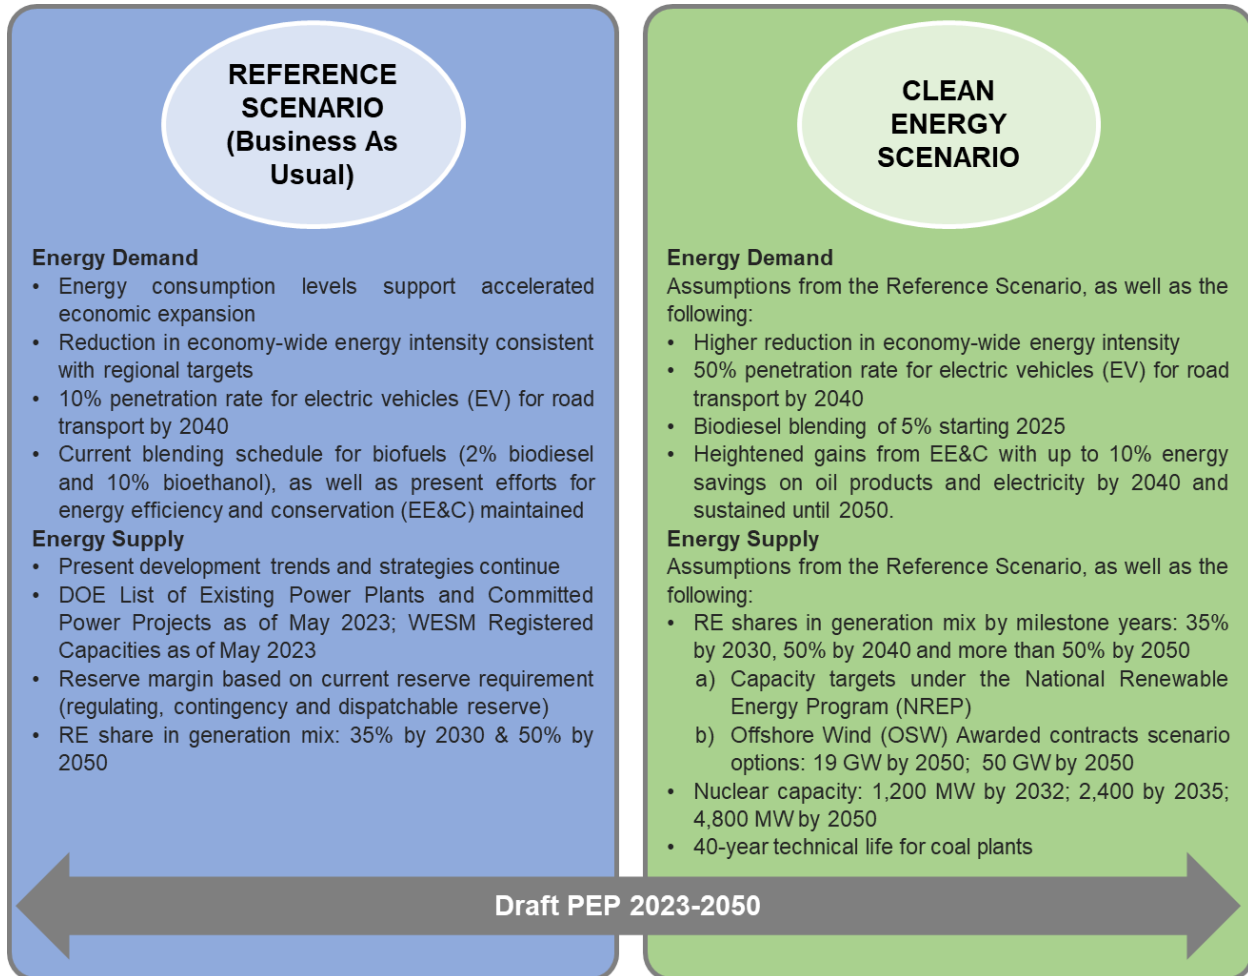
REFERENCE SCENARIO (Business As Usual)

Energy Demand
• Energy consumption levels support accelerated economic expansion
• Reduction in economy-wide energy intensity consistent with regional targets
• 10% penetration rate for electric vehicles (EV) for road transport by 2040
• Current blending schedule for biofuels (2% biodiesel and 10% bioethanol), as well as present efforts for energy efficiency and conservation (EE&C) maintained

Energy Supply
• Present development trends and strategies continue
• DOE List of Existing Power Plants and Committed Power Projects as of May 2023; WESM Registered Capacities as of May 2023
• Reserve margin based on current reserve requirement (regulating, contingency and dispatchable reserve)
• RE share in generation mix: 35% by 2030 & 50% by 2050

CLEAN ENERGY SCENARIO

Energy Demand
Assumptions from the Reference Scenario, as well as the following:
• Higher reduction in economy-wide energy intensity
• 50% penetration rate for electric vehicles (EV) for road transport by 2040
• Biodiesel blending of 5% starting 2025
• Heightened gains from EE&C with up to 10% energy savings on oil products and electricity by 2040 and sustained until 2050.

Energy Supply
Assumptions from the Reference Scenario, as well as the following:
• RE shares in generation mix by milestone years: 35% by 2030, 50% by 2040 and more than 50% by 2050
a) Capacity targets under the National Renewable Energy Program (NREP)
b) Offshore Wind (OSW) Awarded contracts scenario options: 19 GW by 2050; 50 GW by 2050
• Nuclear capacity: 1,200 MW by 2032; 2,400 by 2035; 4,800 MW by 2050
• 40-year technical life for coal plants

Draft PEP 2023-2050